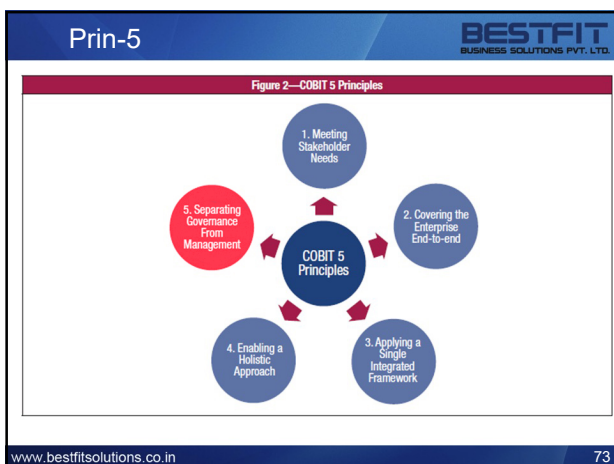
Prin-5

BESTFIT
BUSINESS SOLUTIONS PVT. LTD.

Figure 2—COBIT 5 Principles

1. Meeting Stakeholder Needs

2. Covering the Enterprise End-to-end

3. Applying a Single Integrated Framework

4. Enabling a Holistic Approach

5. Separating Governance From Management

COBIT 5 Principles

www.bestfitsolutions.co.in

73